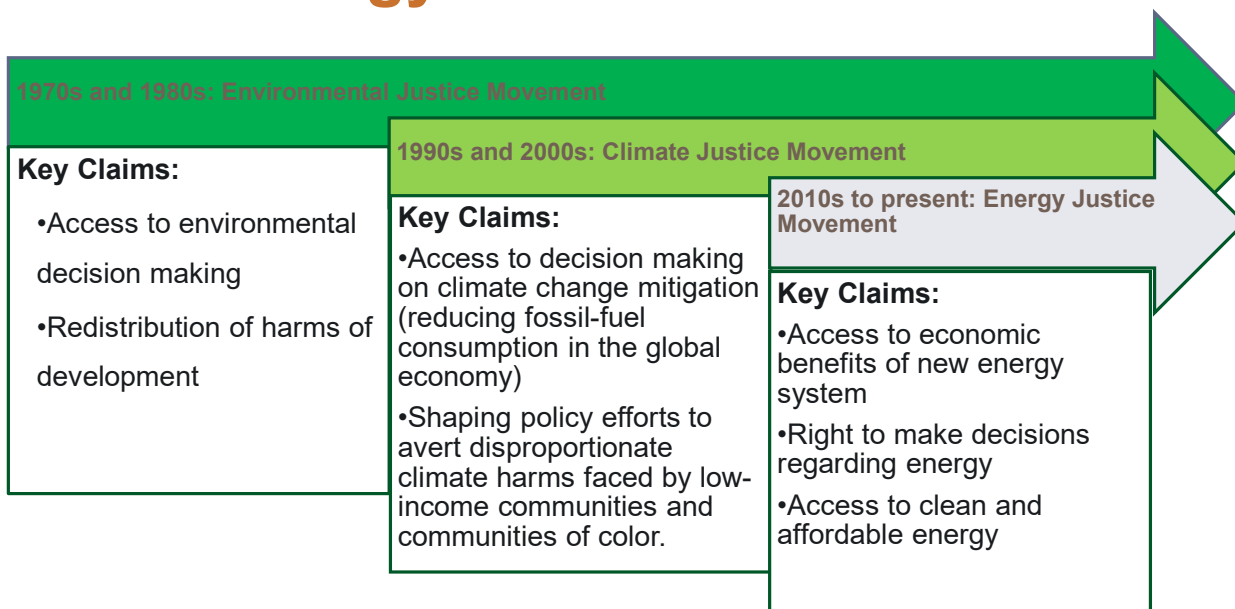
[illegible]

1970s and 1980s: Environmental Justice Movement

Key Claims:

•Access to environmental decision making

•Redistribution of harms of development

1990s and 2000s: Climate Justice Movement

Key Claims:

•Access to decision making on climate change mitigation (reducing fossil-fuel consumption in the global economy)

•Shaping policy efforts to avert disproportionate climate harms faced by low-income communities and communities of color.

2010s to present: Energy Justice Movement

Key Claims:

•Access to economic benefits of new energy system

•Right to make decisions regarding energy

•Access to clean and affordable energy